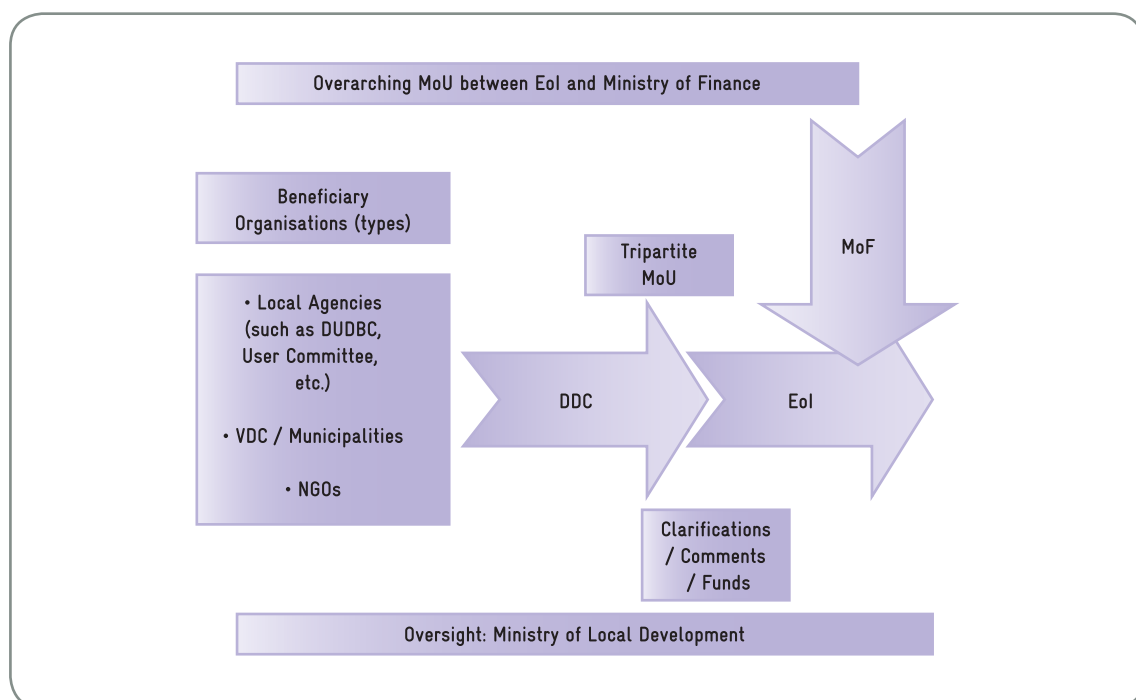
Overarching MoU between EoI and Ministry of Finance

Beneficiary Organisations (types)

• Local Agencies (such as DUDBC, User Committee, etc.)

• VDC / Municipalities

• NGOs

Tripartite MoU

MoF

DDC

EoI

Clarifications / Comments / Funds

Oversight: Ministry of Local Development